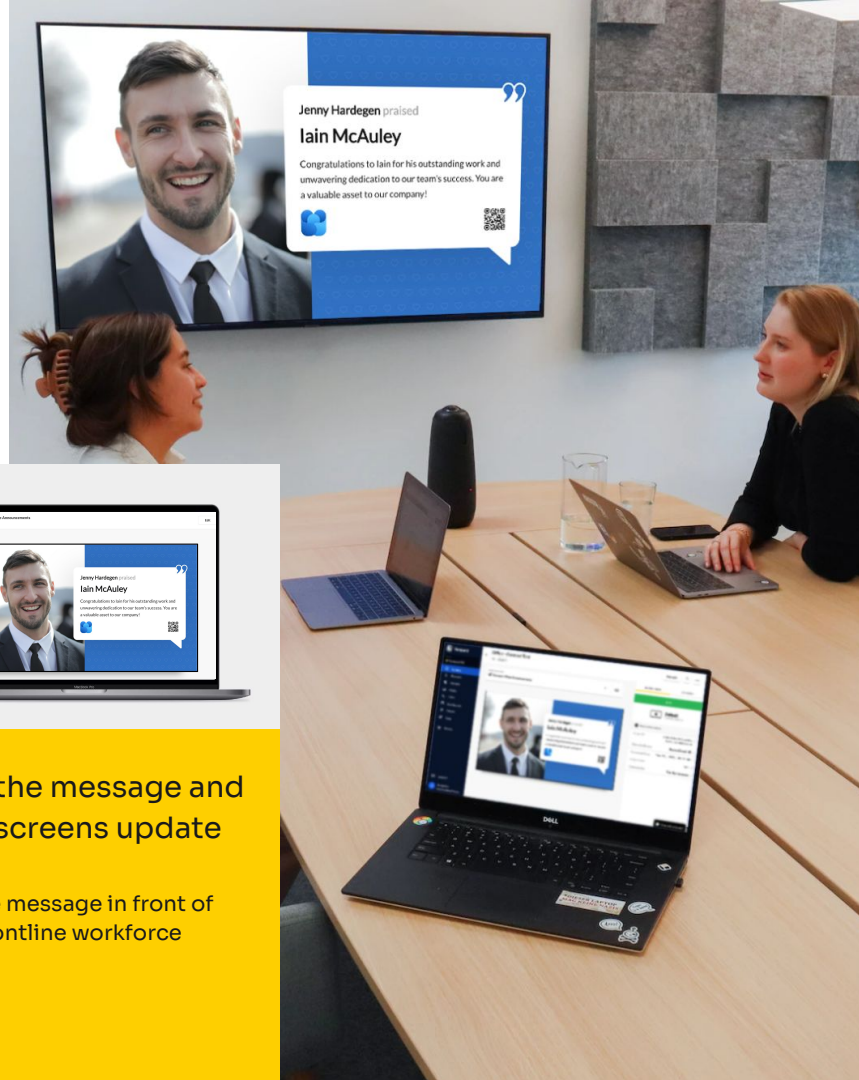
Jenny Hardegen praised

Iain McAuley

Congratulations to Iain for his outstanding work and unwavering dedication to our team's success. You are a valuable asset to our company!

Announcements

Jenny Hardegen praised

Iain McAuley

Congratulations to Iain for his outstanding work and unwavering dedication to our team's success. You are a valuable asset to our company!

the message and screens update

message in front of ontline workforce

DELL